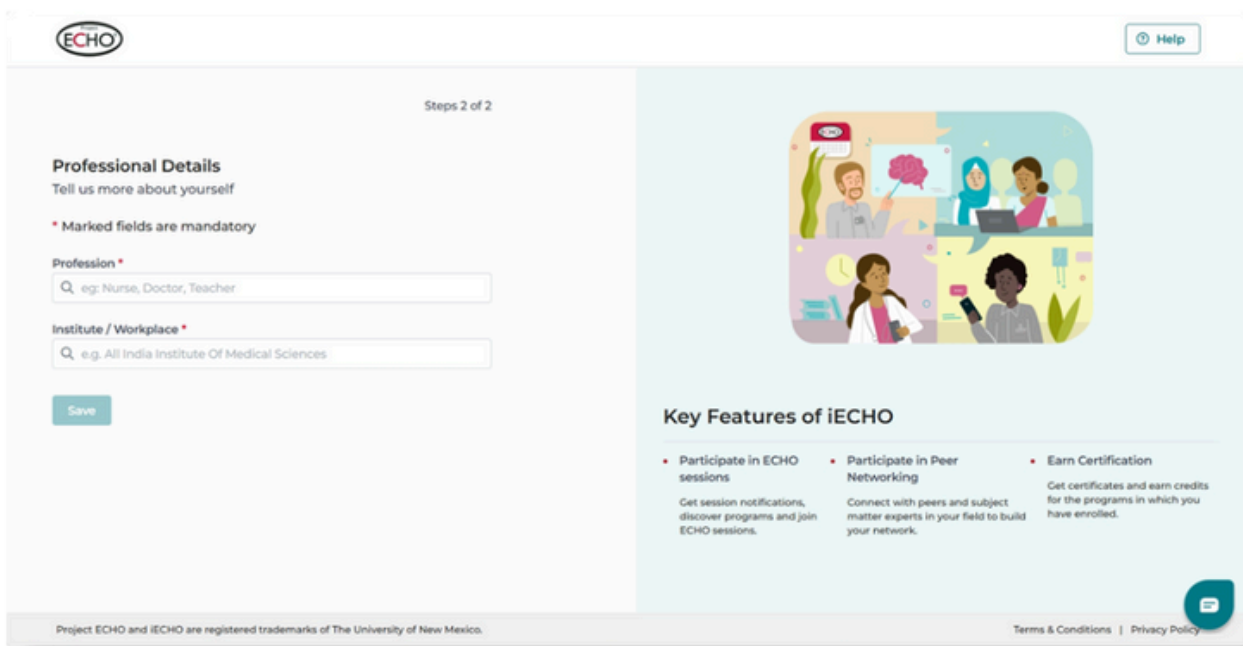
ECHO

Help

Steps 2 of 2

Professional Details
Tell us more about yourself

* Marked fields are mandatory

Profession *
eg: Nurse, Doctor, Teacher

Institute / Workplace *
e.g. All India Institute Of Medical Sciences

Save

Key Features of iECHO

• Participate in ECHO sessions
Get session notifications, discover programs and join ECHO sessions.

• Participate in Peer Networking
Connect with peers and subject matter experts in your field to build your network.

• Earn Certification
Get certificates and earn credits for the programs in which you have enrolled.

Project ECHO and iECHO are registered trademarks of The University of New Mexico.

Terms & Conditions | Privacy Policy